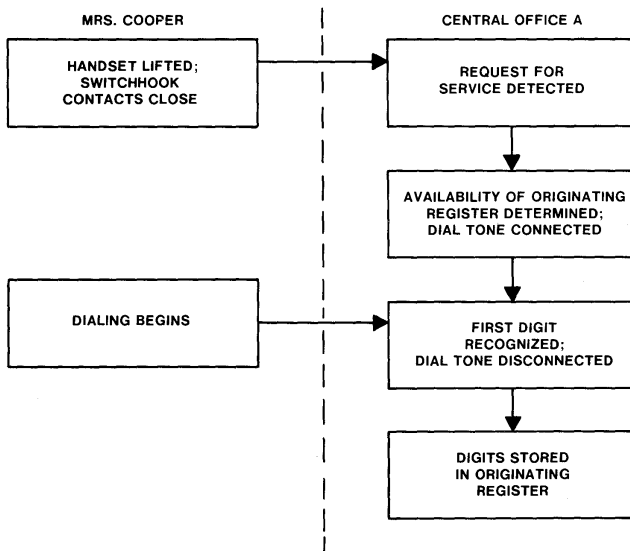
MRS. COOPER

CENTRAL OFFICE A

HANDSET LIFTED; SWITCHHOOK CONTACTS CLOSE

REQUEST FOR SERVICE DETECTED

AVAILABILITY OF ORIGINATING REGISTER DETERMINED; DIAL TONE CONNECTED

DIALING BEGINS

FIRST DIGIT RECOGNIZED; DIAL TONE DISCONNECTED

DIGITS STORED IN ORIGINATING REGISTER